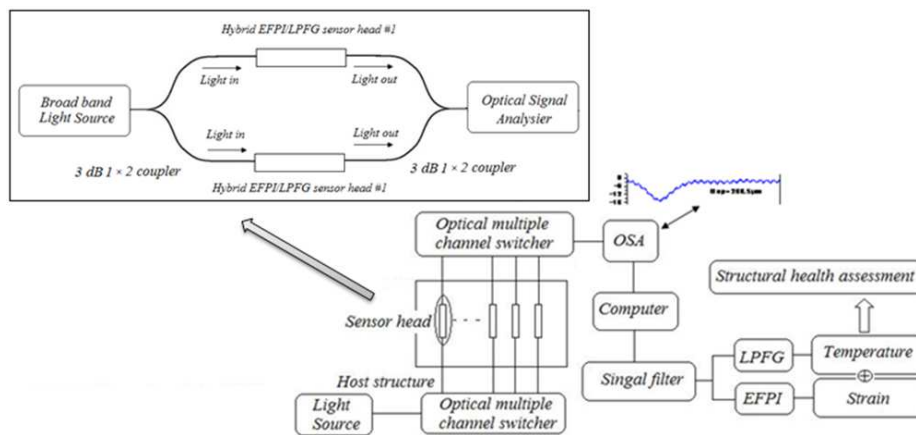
Hybrid EFPI/LPFG sensor head #1

Broad band Light Source

Light in

Light out

Optical Signal Analysier

Light in

Light out

3 dB 1 × 2 coupler

3 dB 1 × 2 coupler

Hybrid EFPI/LPFG sensor head #1

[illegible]

Optical multiple channel switcher

OSA

Structural health assessment

Sensor head

Computer

Host structure

Singal filter

LPFG

Temperature

EFPI

Strain

Light Source

Optical multiple channel switcher